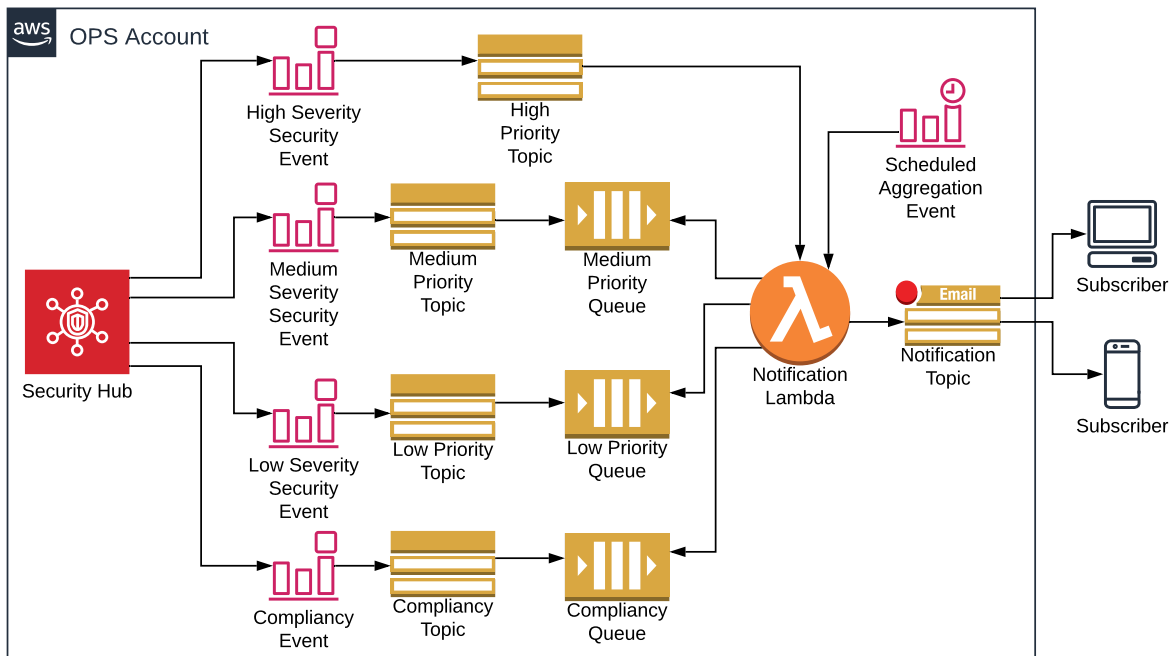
aws

OPS Account

High Severity Security Event

High Priority Topic

Scheduled Aggregation Event

Medium Severity Security Event

Medium Priority Topic

Medium Priority Queue

Security Hub

λ

Notification Lambda

Email

Notification Topic

Subscriber

Subscriber

Low Severity Security Event

Low Priority Topic

Low Priority Queue

Compliancy Event

Compliancy Topic

Compliancy Queue